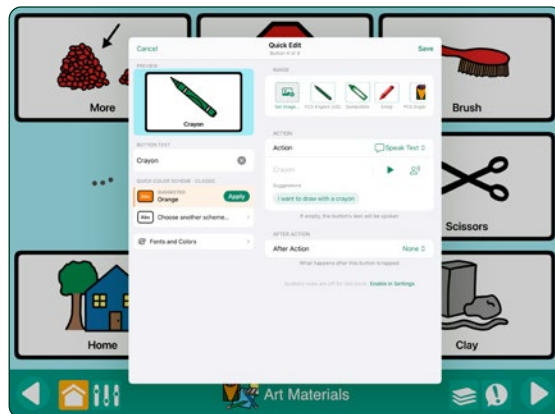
More

Brush

Scissors

Home

Clay

Cancel

Quick Edit

Button 4 of 9

Save

PREVIEW

Crayon

BUTTON TEXT

Crayon

QUICK COLOR SCHEME · CLASSIC

SUGGESTED

Orange

Apply

Choose another scheme...

Fonts and Colors

IMAGE

Set Image...

PCS English (US)

SymbolStix

Emoji

PCS English

ACTION

Action

Speak Text

Crayon

Suggestions

I want to draw with a crayon

If empty, the button's text will be spoken

AFTER ACTION

After Action

None

What happens after this button is tapped

Enable in Settings

Art Materials